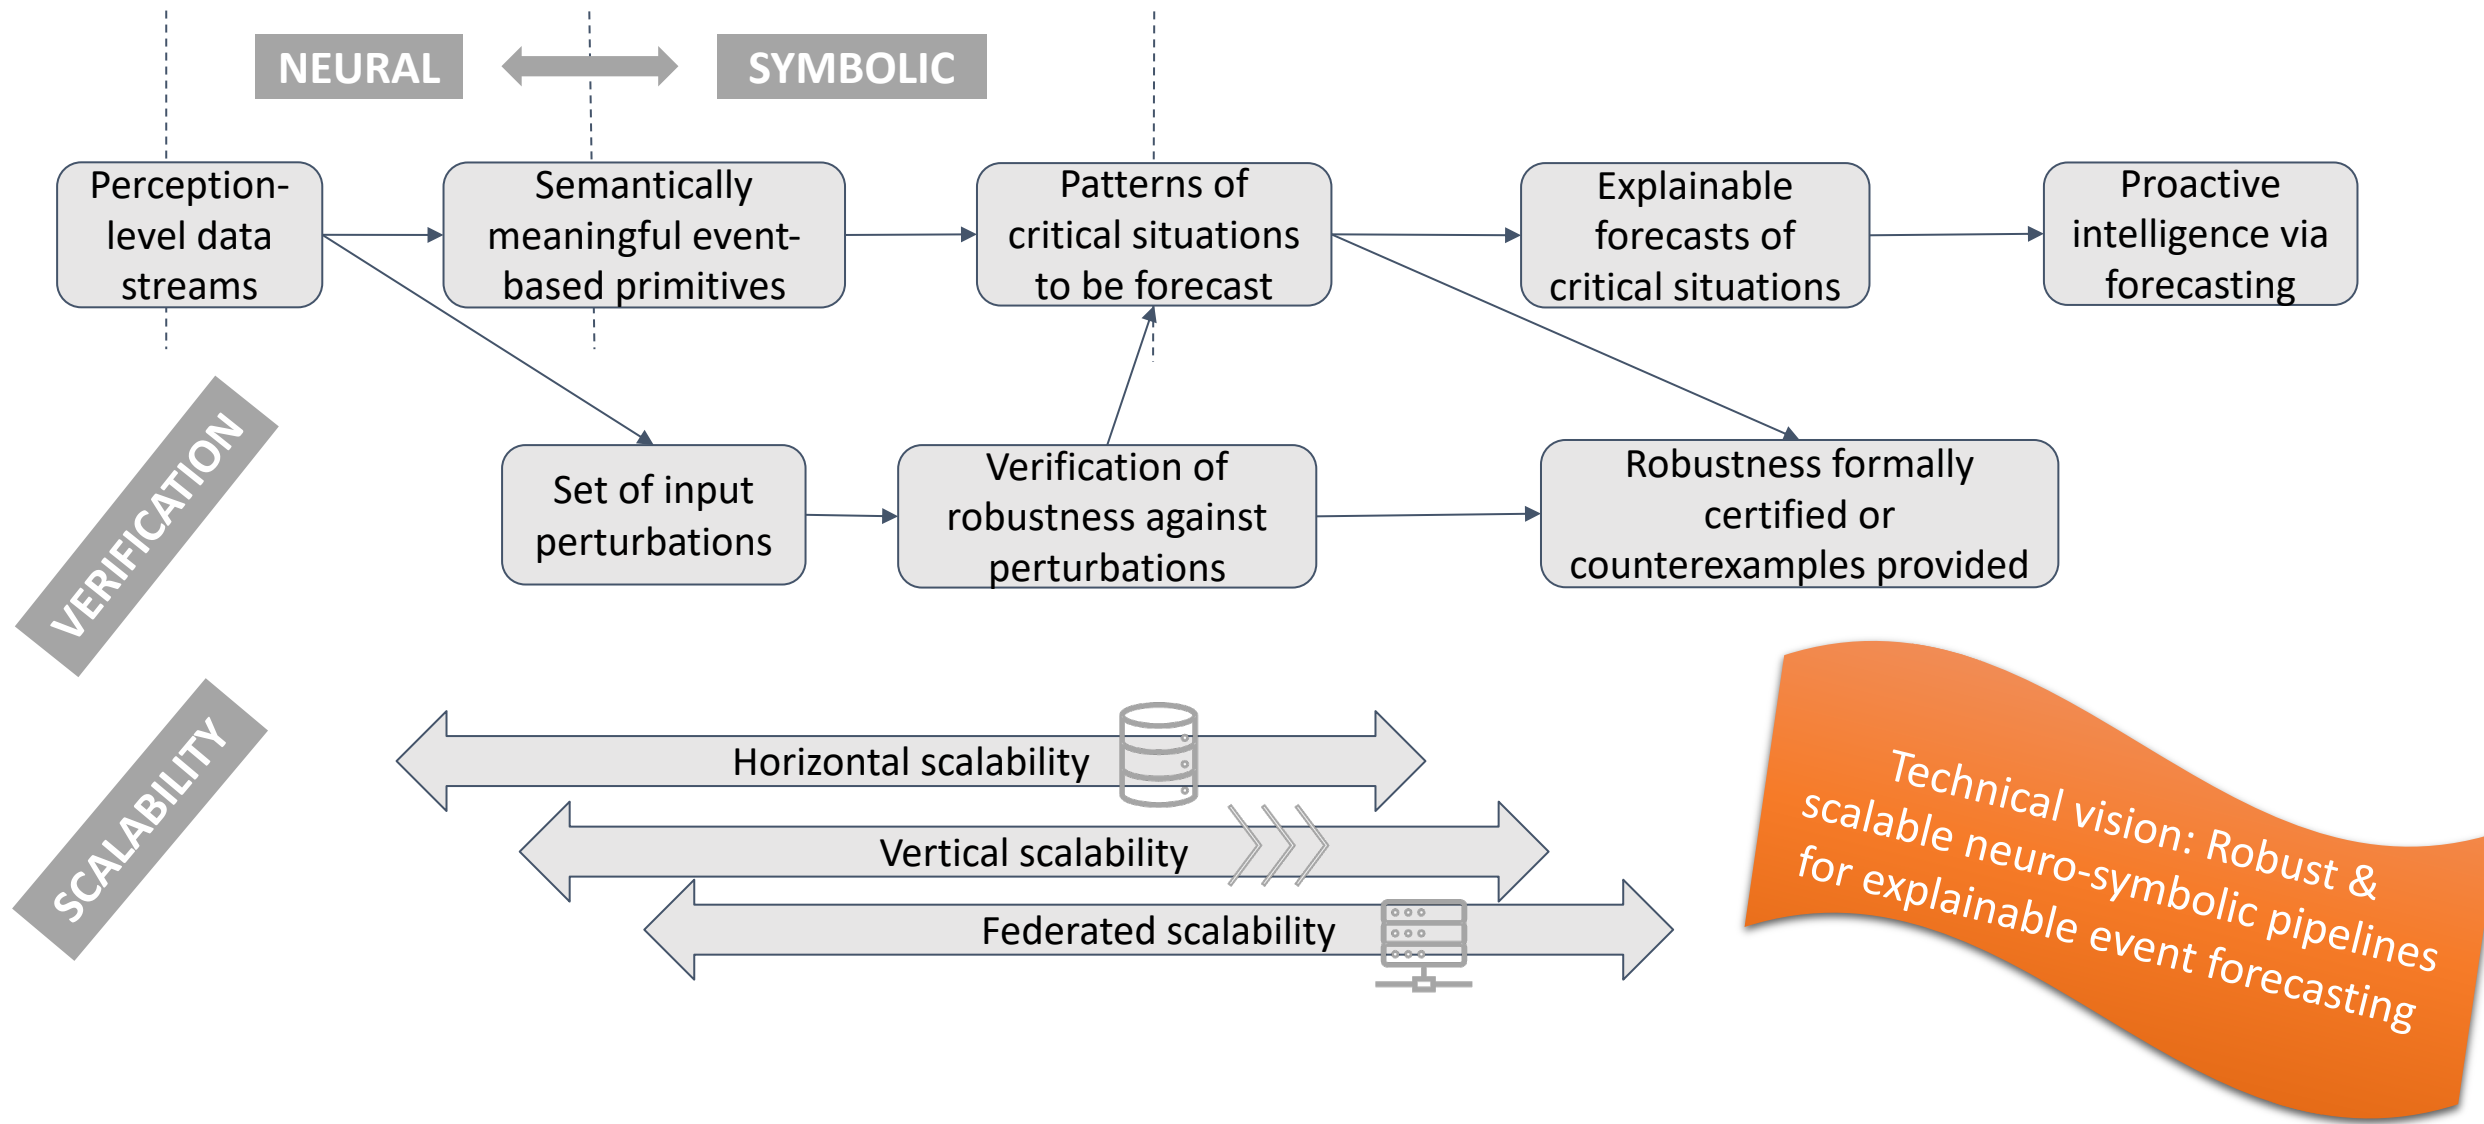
NEURAL

SYMBOLIC

Perception-level data streams

Semantically meaningful event-based primitives

Patterns of critical situations to be forecast

Explainable forecasts of critical situations

Proactive intelligence via forecasting

VERIFICATION

Set of input perturbations

Verification of robustness against perturbations

Robustness formally certified or counterexamples provided

SCALABILITY

Horizontal scalability

Vertical scalability

Federated scalability

Technical vision: Robust & scalable neuro-symbolic pipelines for explainable event forecasting